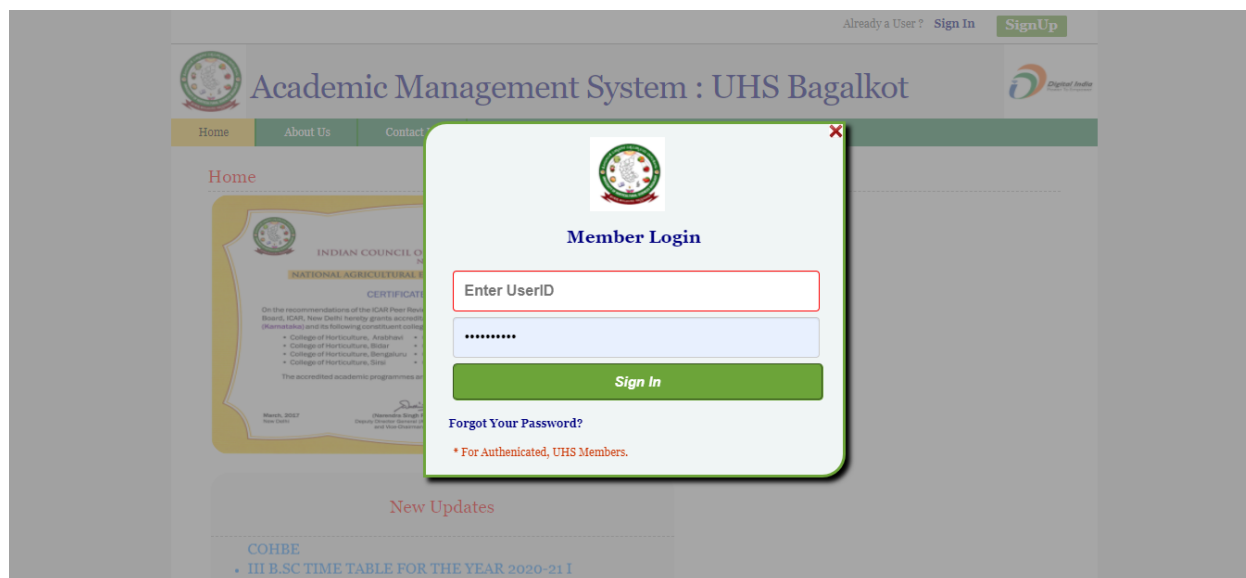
Already a User ? Sign In SignUp

Academic Management System : UHS Bagalkot

Digital India

Home About Us Contact

Home

INDIAN COUNCIL O
NATIONAL AGRICULTURAL E
CERTIFICATE
On the recommendations of the ICAR Peer Revi
Board, ICAR, New Delhi hereby grants accredit
(Karnataka) and its following constituent colleg
• College of Horticulture, Arabhavi
• College of Horticulture, Bidar
• College of Horticulture, Bengaluru
• College of Horticulture, Sirsi
The accredited academic programmes ar
March, 2017
New Delhi

New Updates

COHBE
• III B.SC TIME TABLE FOR THE YEAR 2020-21 I

Member Login

Enter UserID

••••••••••

Sign In

Forgot Your Password?

* For Authenicated, UHS Members.